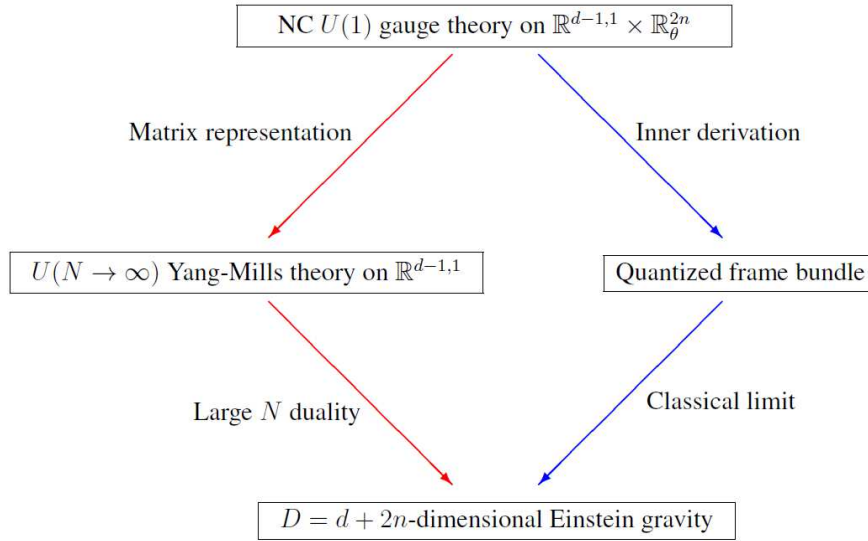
NC $U(1)$ gauge theory on $\mathbb{R}^{d-1,1} \times \mathbb{R}_\theta^{2n}$

Matrix representation

Inner derivation

$U(N \to \infty)$ Yang-Mills theory on $\mathbb{R}^{d-1,1}$

Quantized frame bundle

Large $N$ duality

Classical limit

$D = d + 2n$-dimensional Einstein gravity